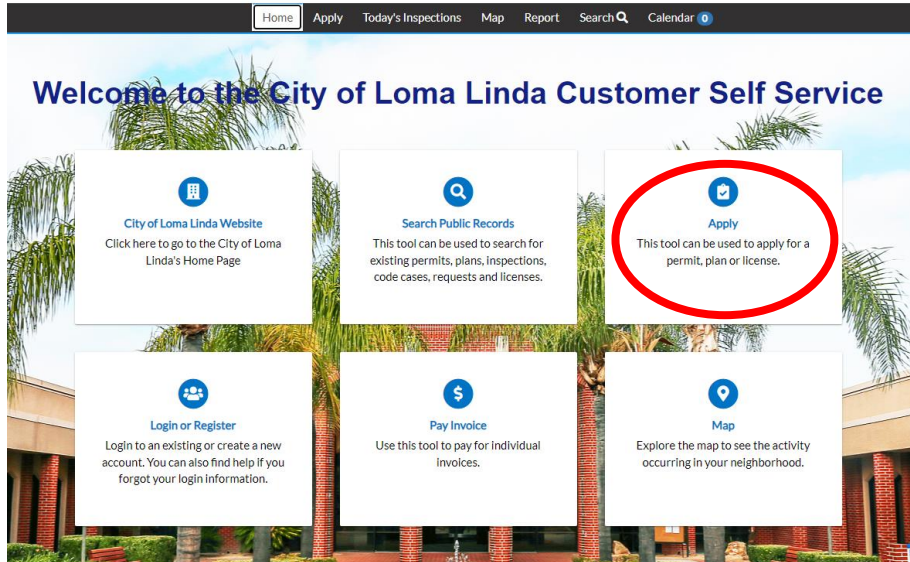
Home Apply Today's Inspections Map Report Search Calendar 0

Welcome to the City of Loma Linda Customer Self Service

City of Loma Linda Website
Click here to go to the City of Loma Linda's Home Page

Search Public Records
This tool can be used to search for existing permits, plans, inspections, code cases, requests and licenses.

Apply
This tool can be used to apply for a permit, plan or license.

Login or Register
Login to an existing or create a new account. You can also find help if you forgot your login information.

Pay Invoice
Use this tool to pay for individual invoices.

Map
Explore the map to see the activity occurring in your neighborhood.